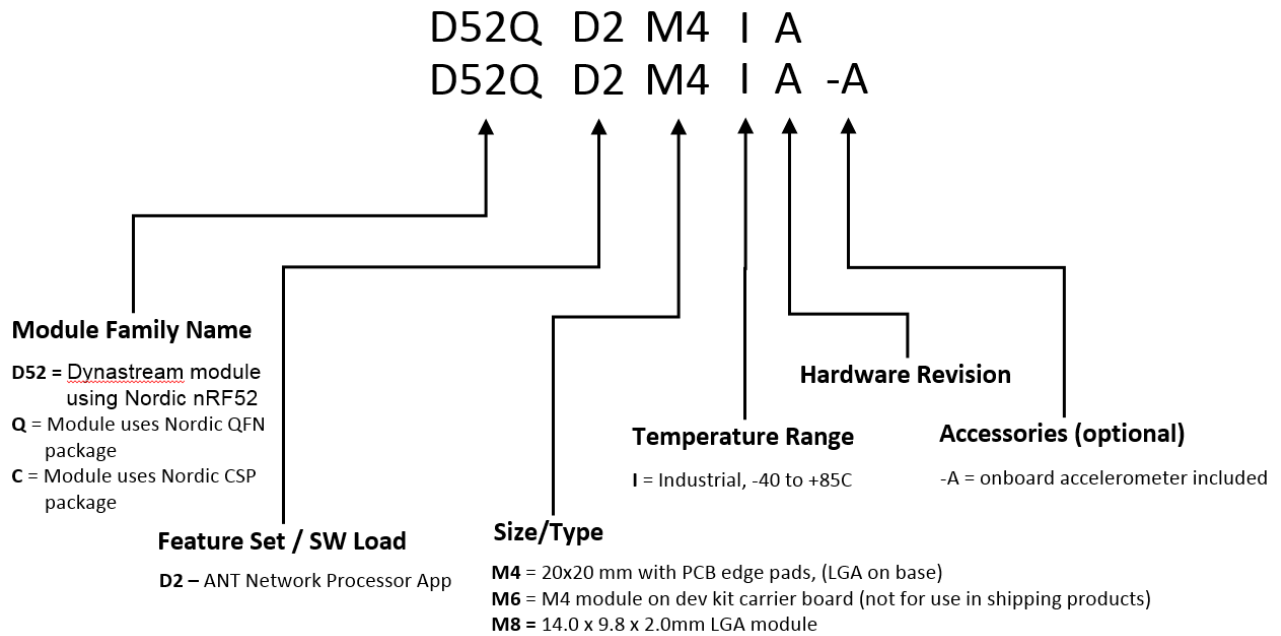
D52Q D2 M4 I A
D52Q D2 M4 I A -A

Module Family Name

D52 = Dynastream module using Nordic nRF52
Q = Module uses Nordic QFN package
C = Module uses Nordic CSP package

Feature Set / SW Load

D2 – ANT Network Processor App

Size/Type

M4 = 20x20 mm with PCB edge pads, (LGA on base)
M6 = M4 module on dev kit carrier board (not for use in shipping products)
M8 = 14.0 x 9.8 x 2.0mm LGA module

Temperature Range

I = Industrial, -40 to +85C

Hardware Revision

Accessories (optional)

-A = onboard accelerometer included